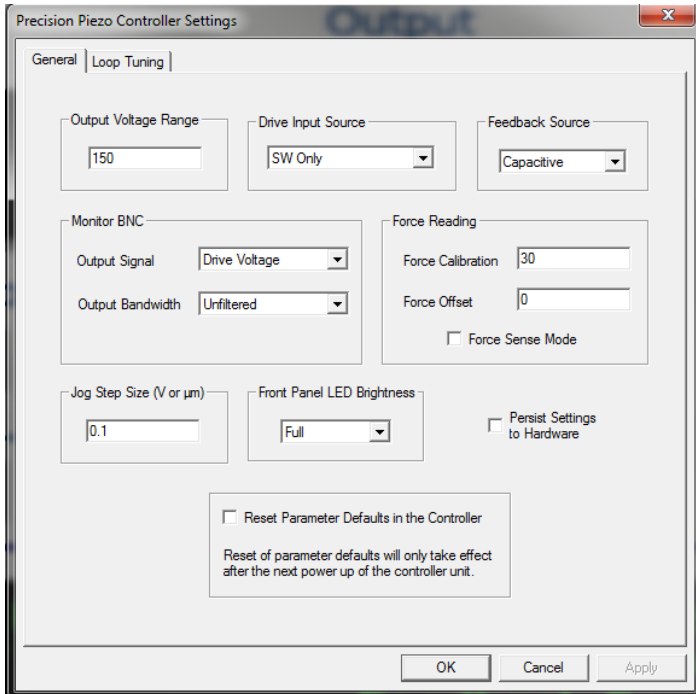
Precision Piezo Controller Settings

Output

X

General | Loop Tuning

Output Voltage Range
150

Drive Input Source
SW Only

Feedback Source
Capacitive

Monitor BNC
Output Signal
Drive Voltage
Output Bandwidth
Unfiltered

Force Reading
Force Calibration
30
Force Offset
0
Force Sense Mode

Jog Step Size (V or µm)
0.1

Front Panel LED Brightness
Full

Persist Settings to Hardware

Reset Parameter Defaults in the Controller

Reset of parameter defaults will only take effect after the next power up of the controller unit.

OK
Cancel
Apply